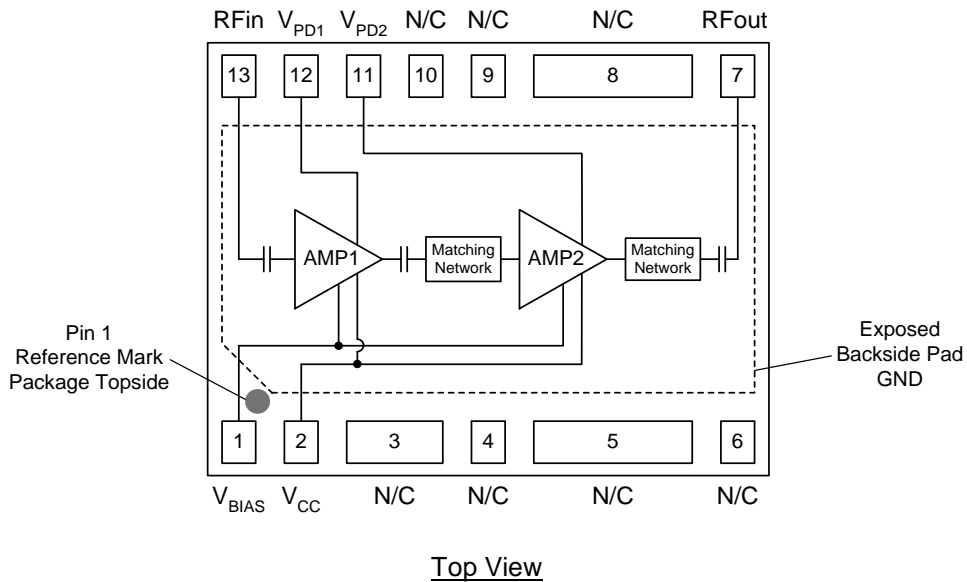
RFin $V_{PD1}$ $V_{PD2}$ N/C N/C N/C RFout

13 12 11 10 9 8 7

AMP1

Matching Network

AMP2

Matching Network

Pin 1 Reference Mark Package Topside

Exposed Backside Pad GND

1 2 3 4 5 6

$V_{BIAS}$ $V_{CC}$ N/C N/C N/C N/C

Top View